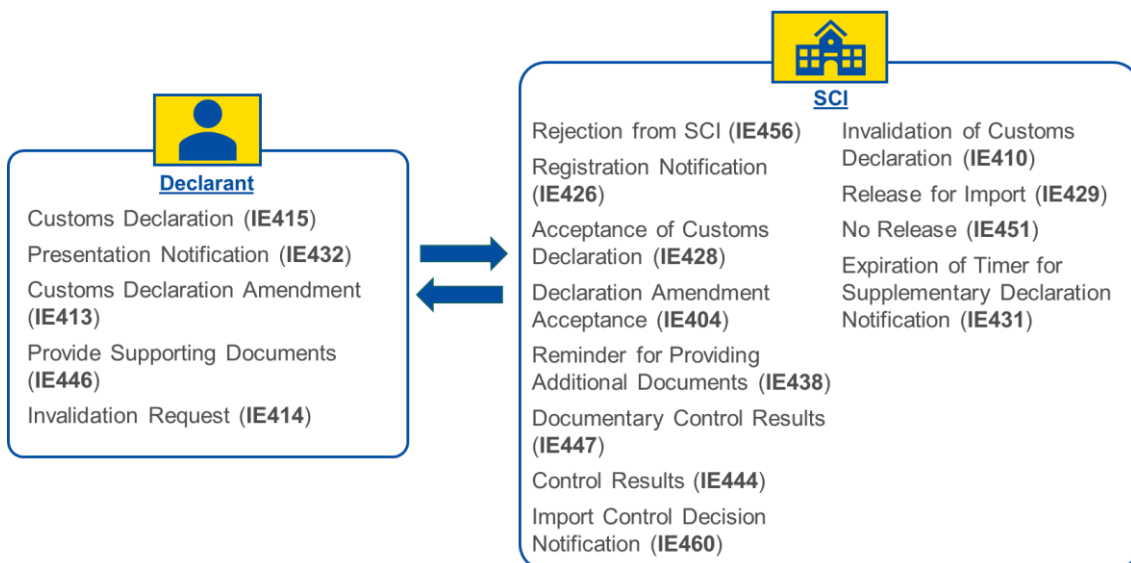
Declarant

Customs Declaration (IE415)

Presentation Notification (IE432)

Customs Declaration Amendment (IE413)

Provide Supporting Documents (IE446)

Invalidation Request (IE414)

SCI

Rejection from SCI (IE456)

Registration Notification (IE426)

Acceptance of Customs Declaration (IE428)

Declaration Amendment Acceptance (IE404)

Reminder for Providing Additional Documents (IE438)

Documentary Control Results (IE447)

Control Results (IE444)

Import Control Decision Notification (IE460)

Invalidation of Customs Declaration (IE410)

Release for Import (IE429)

No Release (IE451)

Expiration of Timer for Supplementary Declaration Notification (IE431)